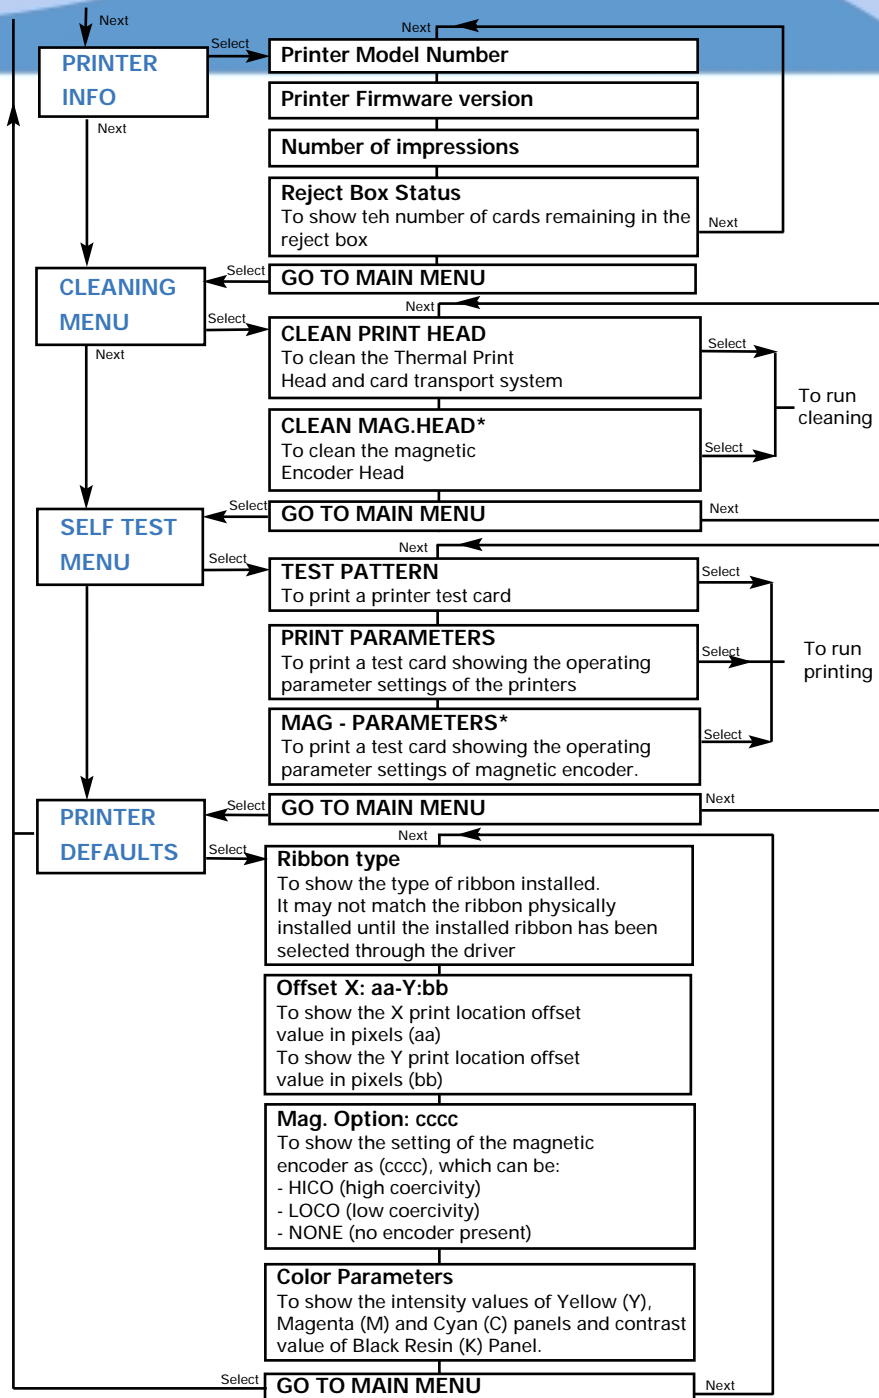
Next

PRINTER INFO

Select

Next

Printer Model Number

Printer Firmware version

Number of impressions

Reject Box Status
To show teh number of cards remaining in the reject box

Next

Next

CLEANING MENU

Select

GO TO MAIN MENU

Next

Select

Next

CLEAN PRINT HEAD
To clean the Thermal Print Head and card transport system

Select

To run cleaning

CLEAN MAG.HEAD*
To clean the magnetic Encoder Head

Select

SELF TEST MENU

Select

GO TO MAIN MENU

Next

Next

Select

TEST PATTERN
To print a printer test card

Select

PRINT PARAMETERS
To print a test card showing the operating parameter settings of the printers

Select

To run printing

MAG - PARAMETERS*
To print a test card showing the operating parameter settings of magnetic encoder.

Select

PRINTER DEFAULTS

Select

GO TO MAIN MENU

Next

Next

Select

Ribbon type
To show the type of ribbon installed. It may not match the ribbon physically installed until the installed ribbon has been selected through the driver

Offset X: aa-Y:bb
To show the X print location offset value in pixels (aa)
To show the Y print location offset value in pixels (bb)

Mag. Option: cccc
To show the setting of the magnetic encoder as (cccc), which can be:
- HICO (high coercivity)
- LOCO (low coercivity)
- NONE (no encoder present)

Color Parameters
To show the intensity values of Yellow (Y), Magenta (M) and Cyan (C) panels and contrast value of Black Resin (K) Panel.

Select

GO TO MAIN MENU

Next